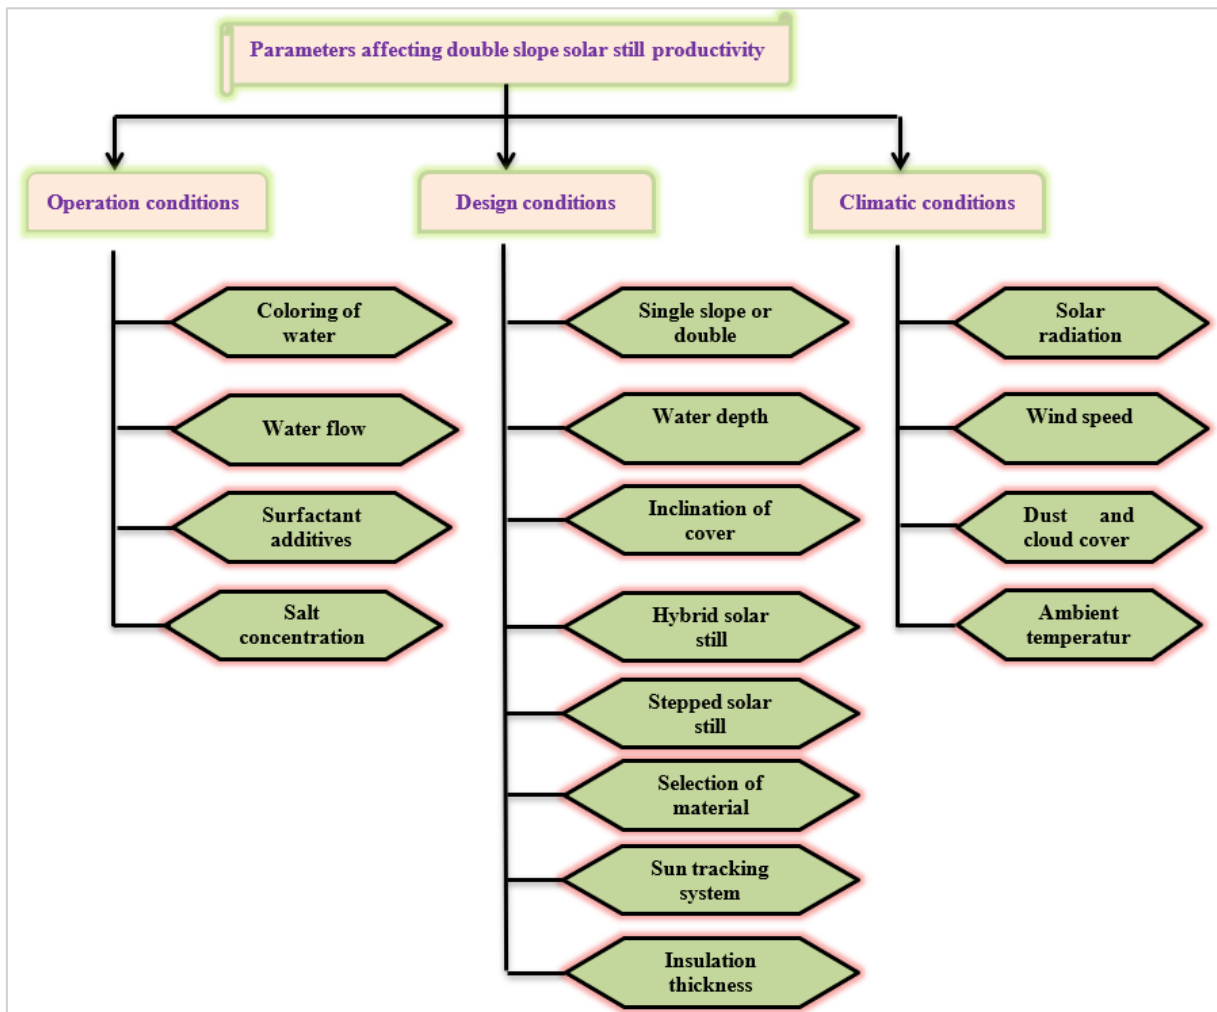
Parameters affecting double slope solar still productivity

Operation conditions

Coloring of water

Water flow

Surfactant additives

Salt concentration

Design conditions

Single slope or double

Water depth

Inclination of cover

Hybrid solar still

Stepped solar still

Selection of material

Sun tracking system

Insulation thickness

Climatic conditions

Solar radiation

Wind speed

Dust and cloud cover

Ambient temperatur